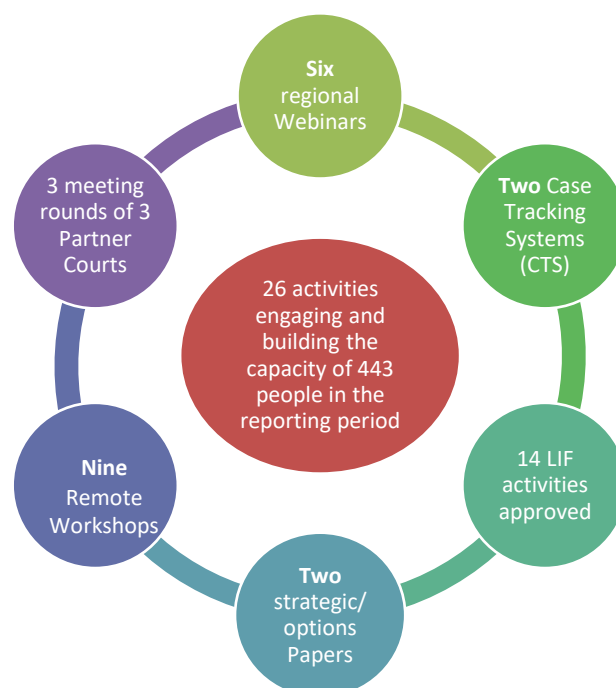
Six regional Webinars

Two Case Tracking Systems (CTS)

14 LIF activities approved

Two strategic/ options Papers

Nine Remote Workshops

3 meeting rounds of 3 Partner Courts

26 activities engaging and building the capacity of 443 people in the reporting period